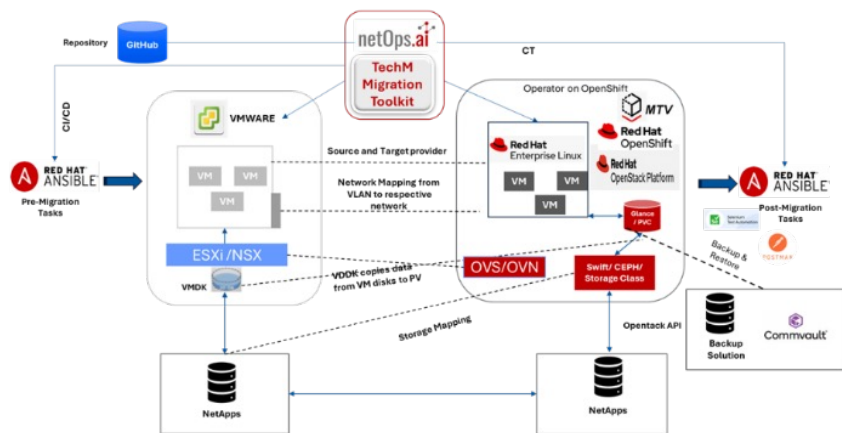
Repository

GitHub

netOps.ai

TechM Migration Toolkit

CT

CI/CD

RED HAT ANSIBLE

Pre-Migration Tasks

VMWARE

VM
VM
VM

Source and Target provider

Network Mapping from VLAN to respective network

Operator on OpenShift

MTV

Red Hat Enterprise Linux

Red Hat OpenShift

Red Hat OpenStack Platform

VM
VM
VM

Glance / PVC

RED HAT ANSIBLE

Post-Migration Tasks

POSTMAN

Backup & Restore

ESXi /NSX

VMDK

VDDK copies data from VM disks to PV

OVS/OVN

Swift/ CEPH/ Storage Class

Storage Mapping

Opentack API

Backup Solution

Commvault

NetApps

NetApps